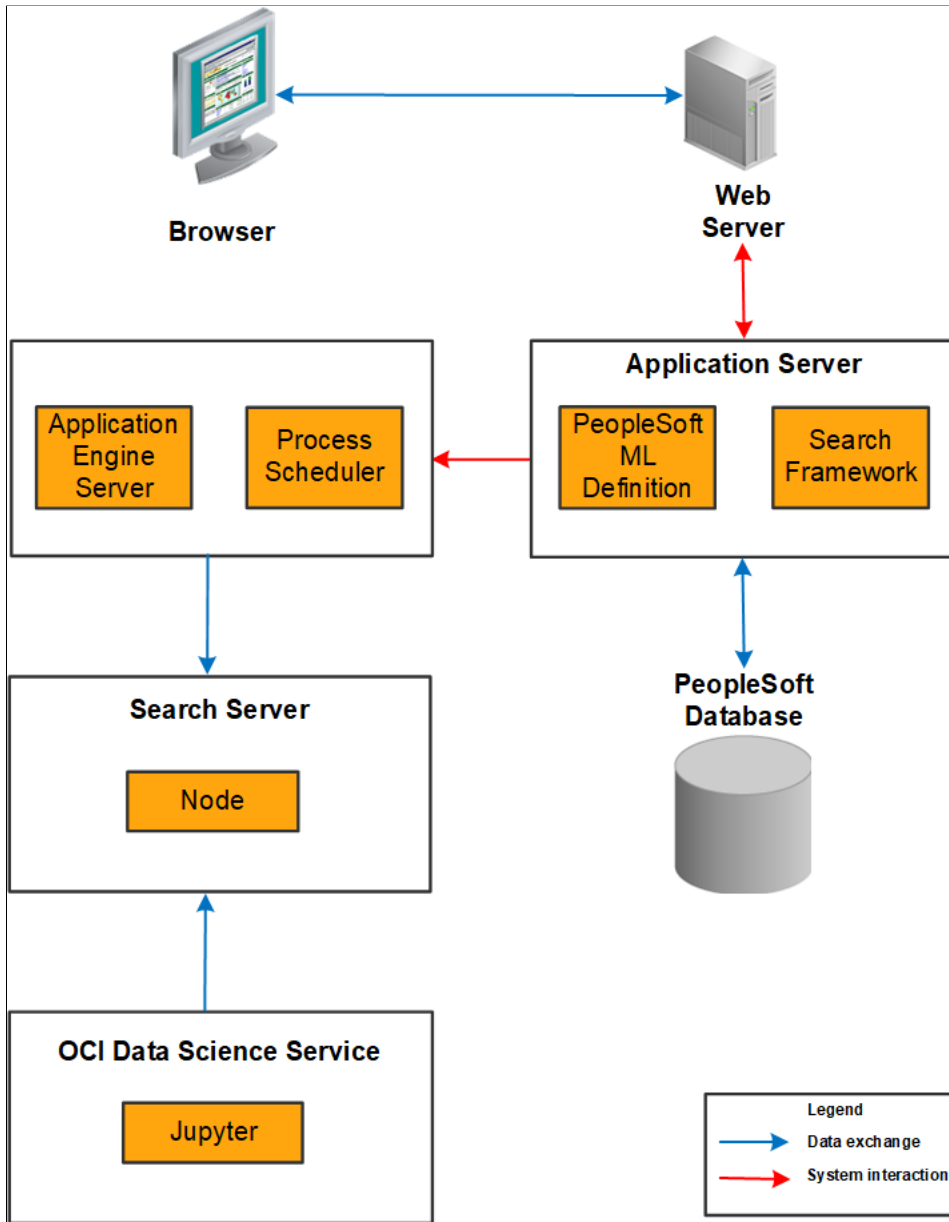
Browser

Web Server

Application Server

Application Engine Server

Process Scheduler

PeopleSoft ML Definition

Search Framework

Search Server

Node

PeopleSoft Database

OCI Data Science Service

Jupyter

Legend

Data exchange

System interaction